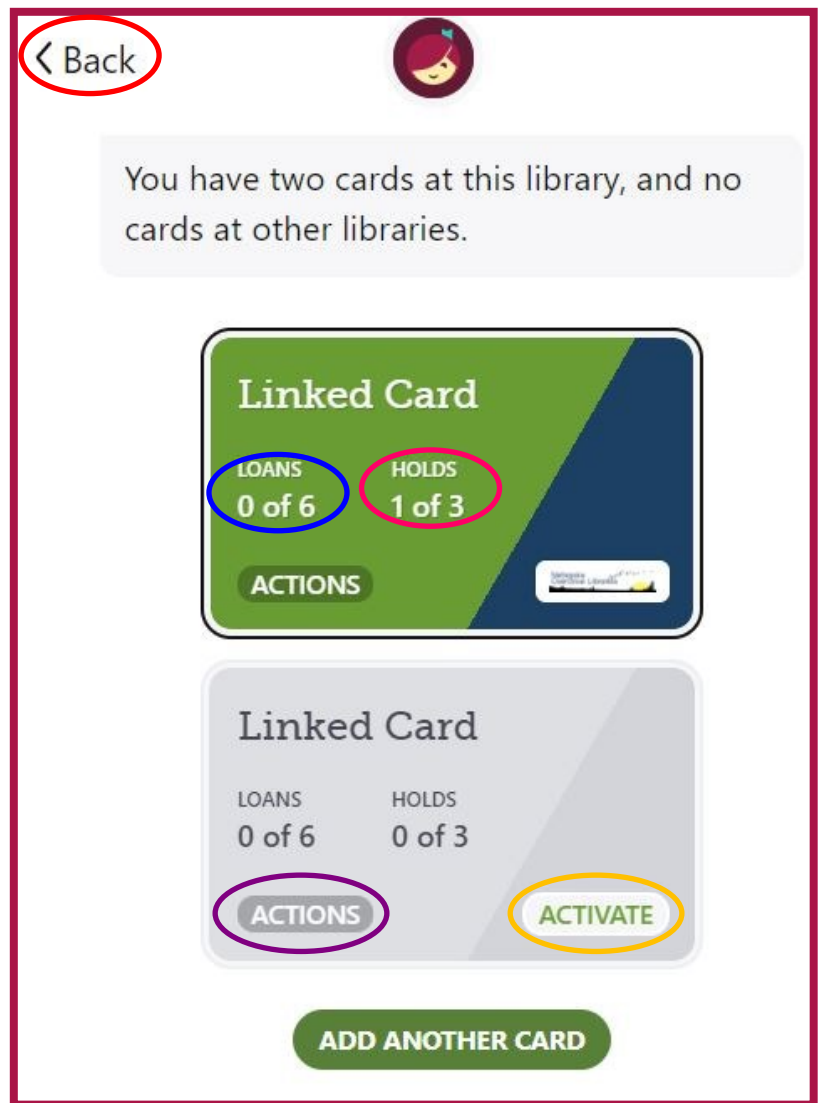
< Back

You have two cards at this library, and no cards at other libraries.

Linked Card

LOANS
0 of 6

HOLDS
1 of 3

ACTIONS

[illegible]

Linked Card

LOANS
0 of 6

HOLDS
0 of 3

ACTIONS

ACTIVATE

ADD ANOTHER CARD